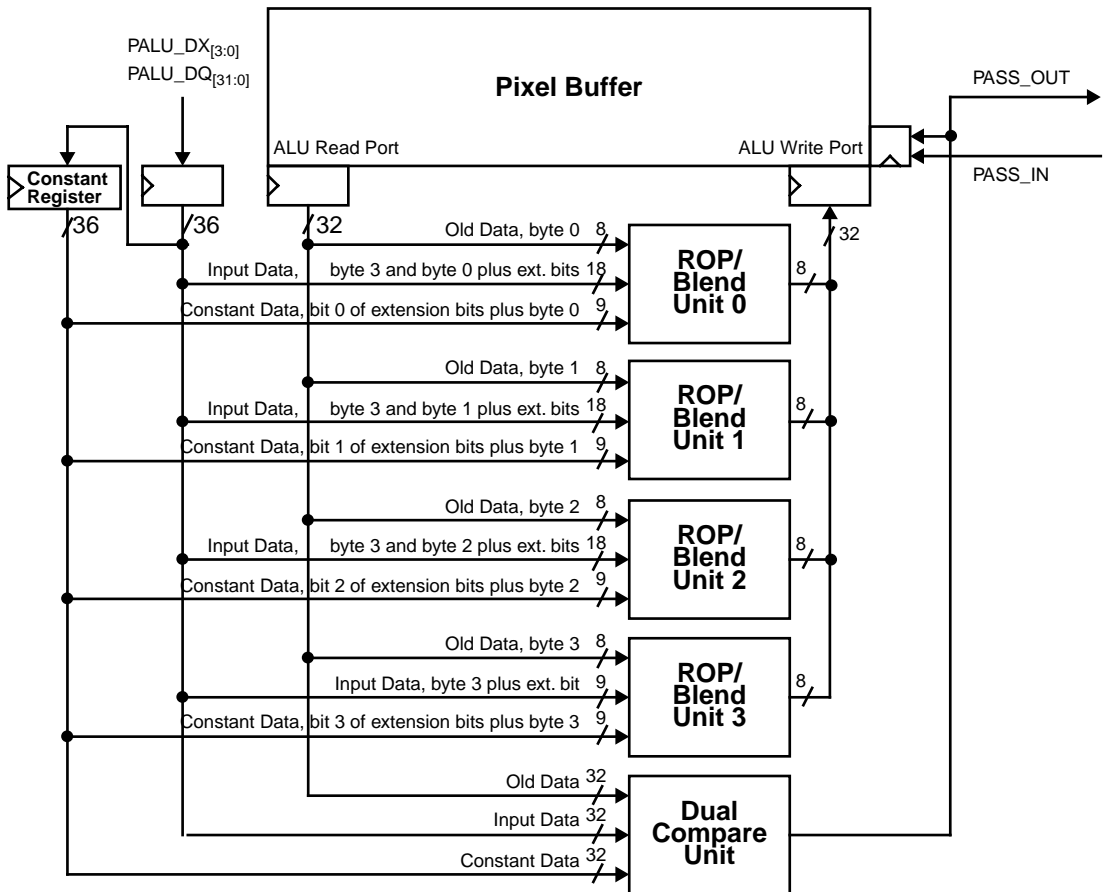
PALU_DX$_{[3:0]}$
PALU_DQ$_{[31:0]}$

Pixel Buffer

PASS_OUT

ALU Read Port

ALU Write Port

PASS_IN

Constant Register

36

36

32

Old Data, byte 0 8

32

Input Data, byte 3 and byte 0 plus ext. bits 18

ROP/ Blend Unit 0

8

Constant Data, bit 0 of extension bits plus byte 0 9

Old Data, byte 1 8

Input Data, byte 3 and byte 1 plus ext. bits 18

ROP/ Blend Unit 1

8

Constant Data, bit 1 of extension bits plus byte 1 9

Old Data, byte 2 8

Input Data, byte 3 and byte 2 plus ext. bits 18

ROP/ Blend Unit 2

8

Constant Data, bit 2 of extension bits plus byte 2 9

Old Data, byte 3 8

Input Data, byte 3 plus ext. bit 9

ROP/ Blend Unit 3

8

Constant Data, bit 3 of extension bits plus byte 3 9

Old Data 32

Input Data 32

Dual Compare Unit

Constant Data 32